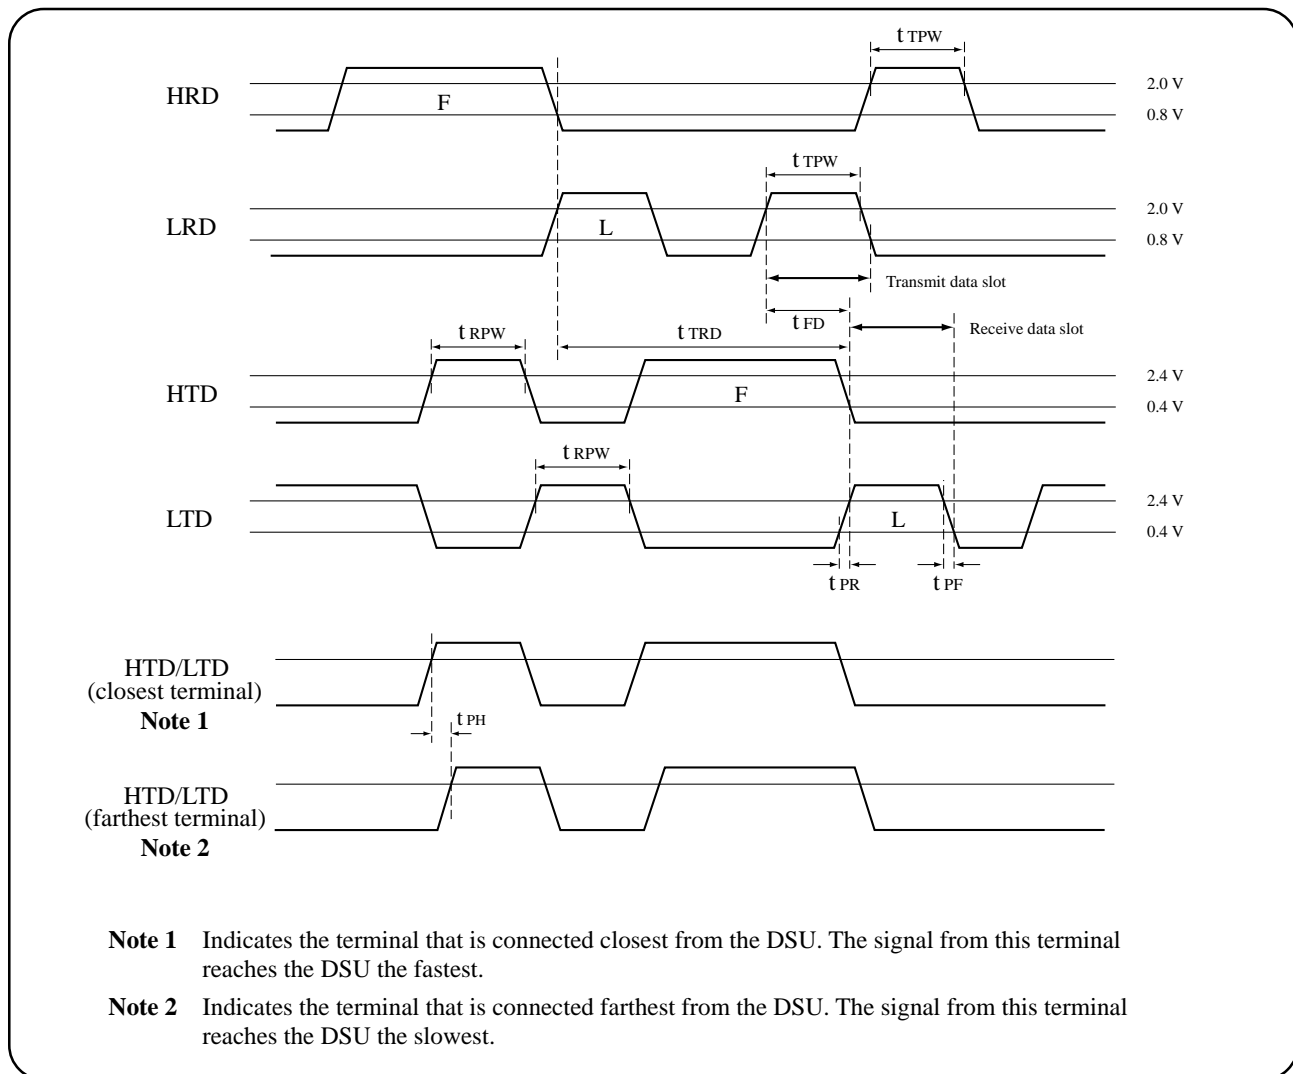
$t_{TPW}$

HRD

F

2.0 V

0.8 V

$t_{TPW}$

LRD

L

2.0 V

0.8 V

Transmit data slot

$t_{FD}$

Receive data slot

$t_{RPW}$

$t_{TRD}$

HTD

F

2.4 V

0.4 V

$t_{RPW}$

LTD

L

2.4 V

0.4 V

$t_{PR}$

$t_{PF}$

HTD/LTD (closest terminal) Note 1

$t_{PH}$

HTD/LTD (farthest terminal) Note 2

Note 1 Indicates the terminal that is connected closest from the DSU. The signal from this terminal reaches the DSU the fastest.

Note 2 Indicates the terminal that is connected farthest from the DSU. The signal from this terminal reaches the DSU the slowest.